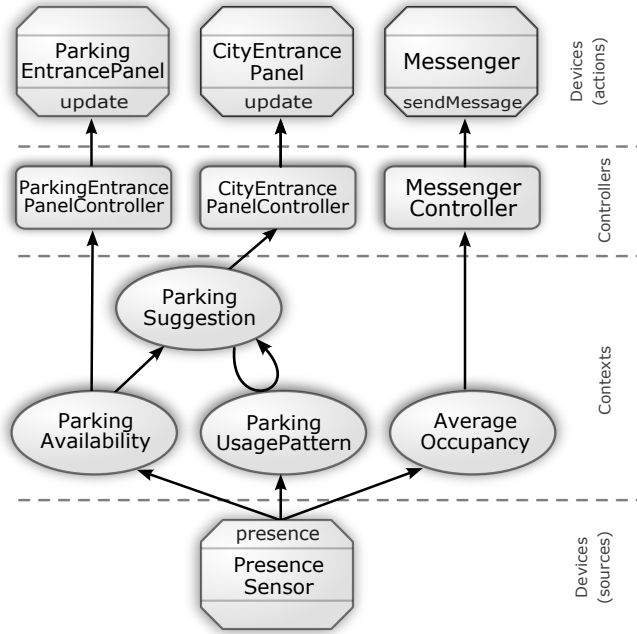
Parking EntrancePanel
update

CityEntrance Panel
update

Messenger
sendMessage

Devices (actions)

ParkingEntrance PanelController

CityEntrance PanelController

Messenger Controller

Controllers

Parking Suggestion

Contexts

Parking Availability

Parking UsagePattern

Average Occupancy

presence
Presence Sensor

Devices (sources)